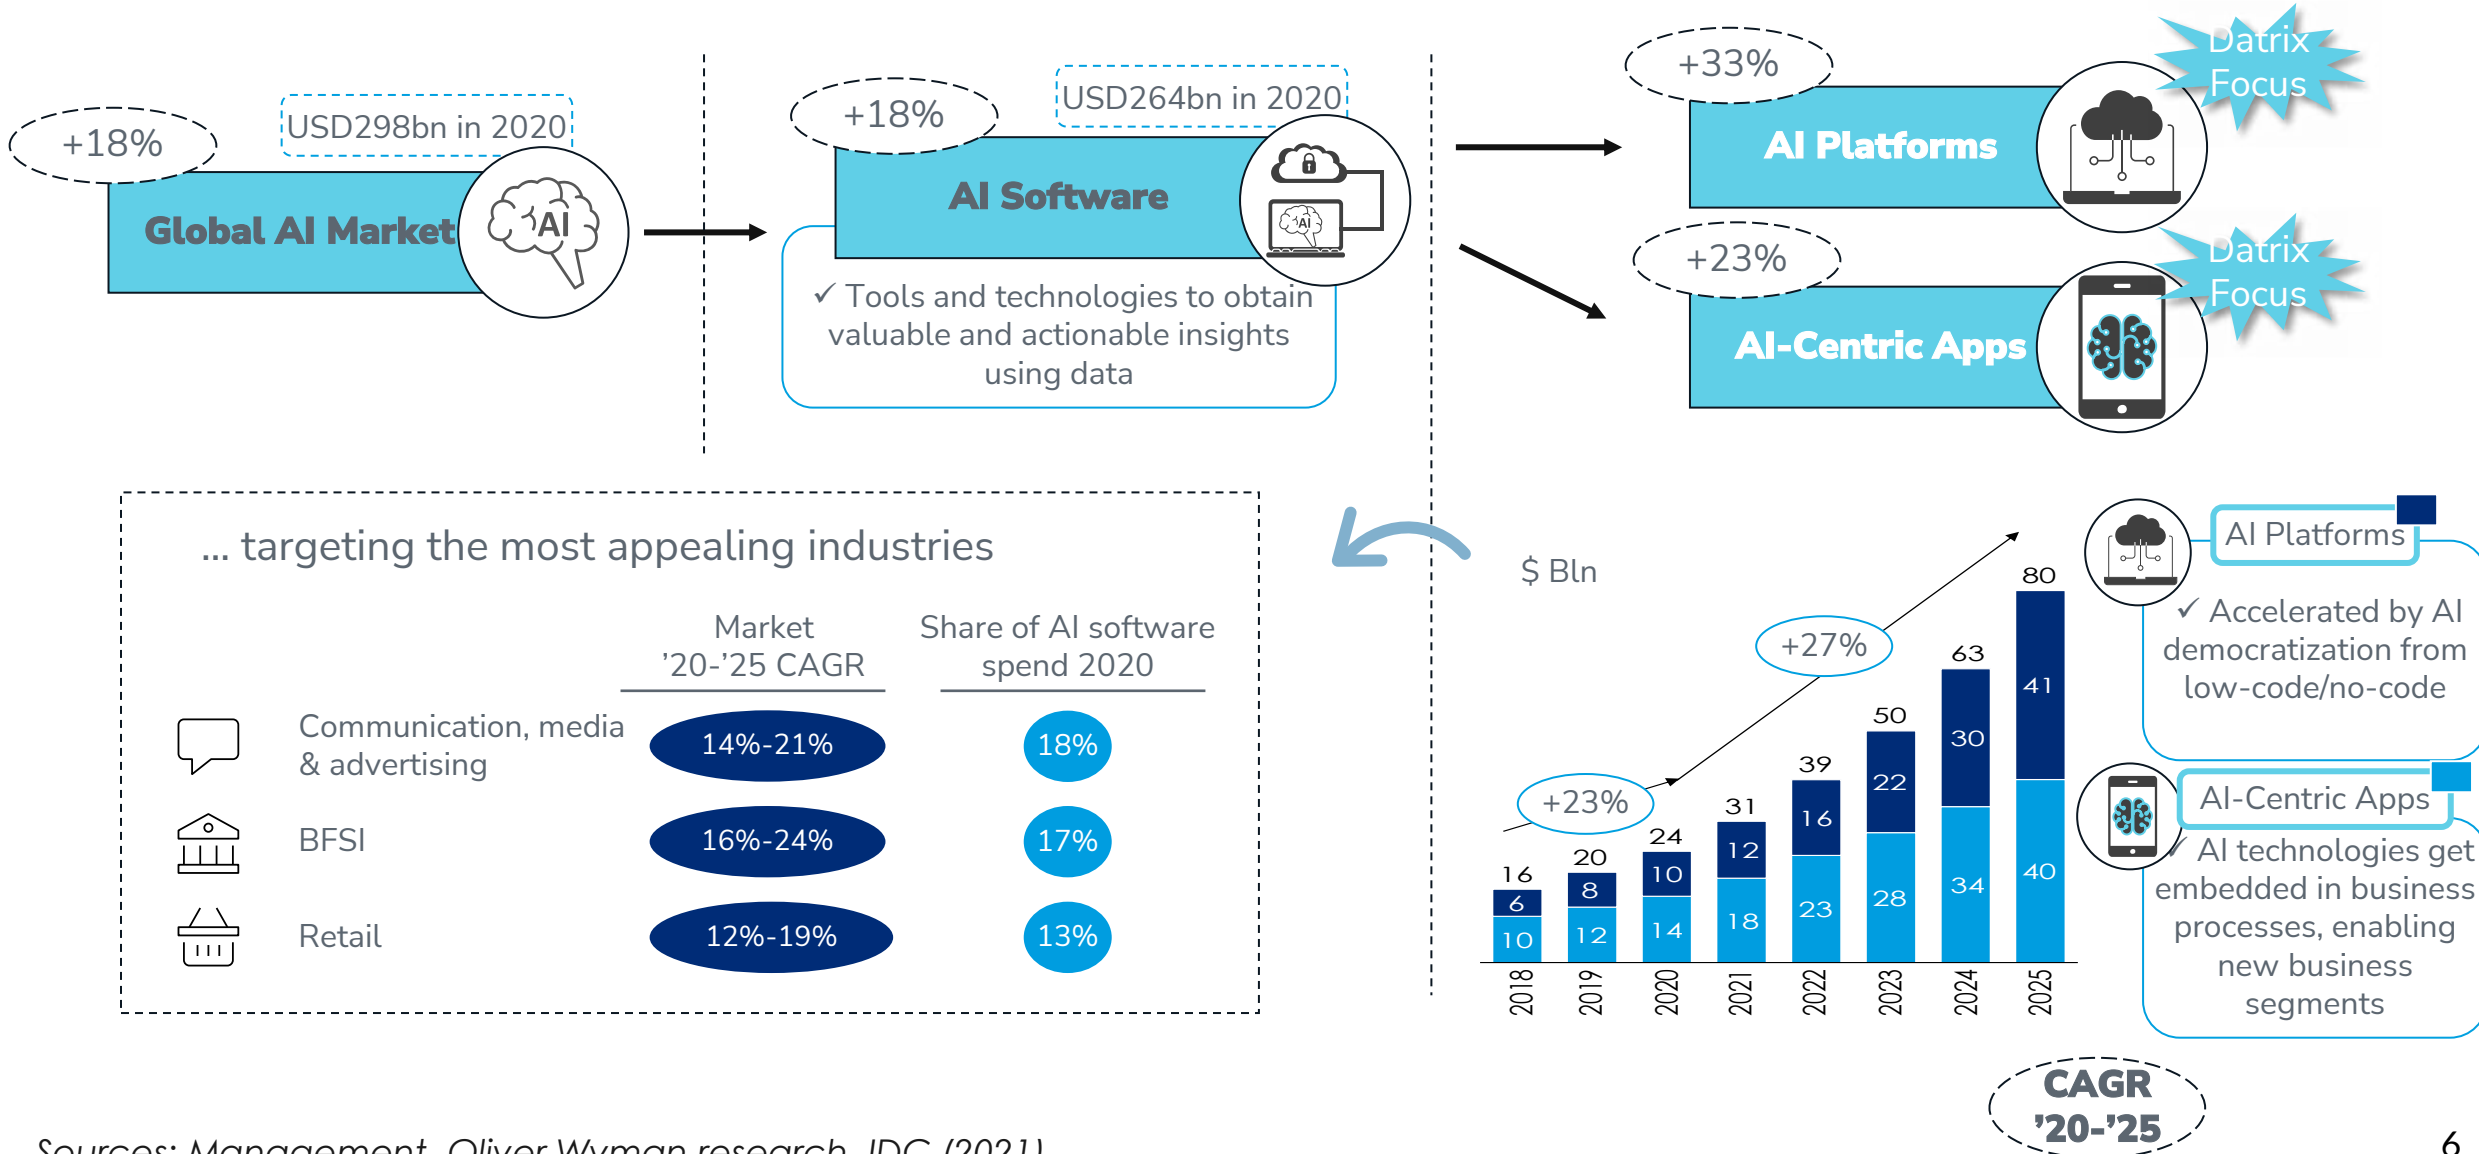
+18%

USD298bn in 2020

Global AI Market

AI

+18%

USD264bn in 2020

AI Software

AI

✓ Tools and technologies to obtain valuable and actionable insights using data

+33%

AI Platforms

Datrix Focus

+23%

AI-Centric Apps

Datrix Focus

... targeting the most appealing industries

| | Market '20-'25 CAGR | Share of AI software spend 2020 |
|---|---|---|
| Communication, media & advertising | 14%-21% | 18% |
| BFSI | 16%-24% | 17% |
| Retail | 12%-19% | 13% |

$ Bln

+27%

+23%

| Year | 2018 | 2019 | 2020 | 2021 | 2022 | 2023 | 2024 | 2025 |
|---|---|---|---|---|---|---|---|---|
| Total | 16 | 20 | 24 | 31 | 39 | 50 | 63 | 80 |
| Top | 6 | 8 | 10 | 12 | 16 | 22 | 30 | 41 |
| Bottom | 10 | 12 | 14 | 18 | 23 | 28 | 34 | 40 |

AI Platforms

✓ Accelerated by AI democratization from low-code/no-code

AI-Centric Apps

✓ AI technologies get embedded in business processes, enabling new business segments

CAGR '20-'25

Sources: Management, Oliver Wyman research, IDC (2021)

6